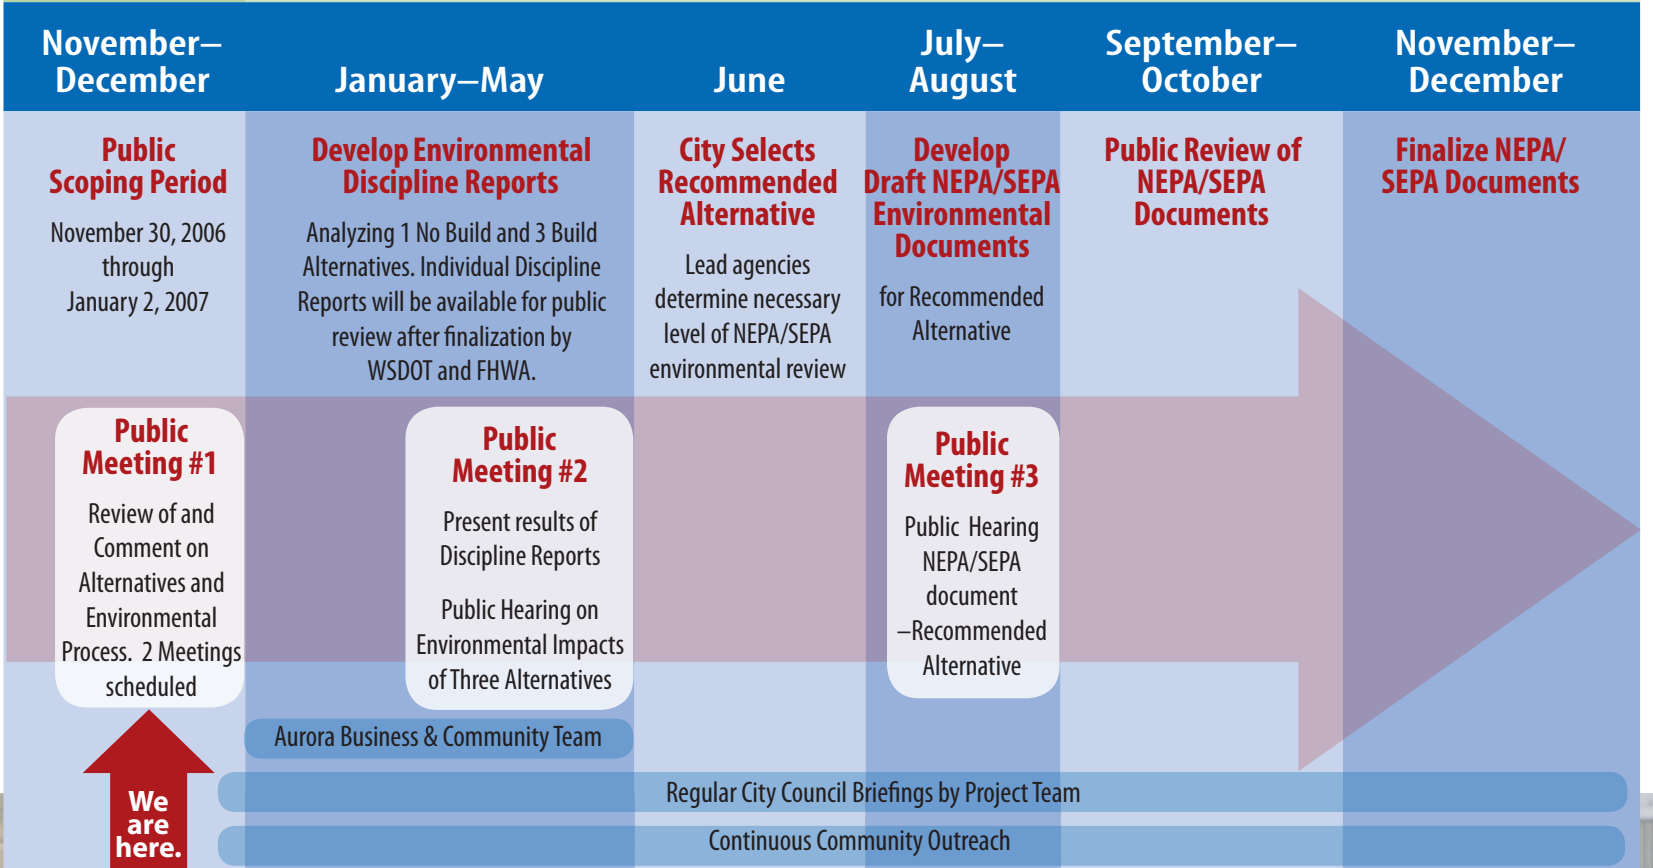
| November–December | January–May | June | July–August | September–October | November–December |
|---|---|---|---|---|---|
| Public Scoping Period November 30, 2006 through January 2, 2007 | Develop Environmental Discipline Reports Analyzing 1 No Build and 3 Build Alternatives. Individual Discipline Reports will be available for public review after finalization by WSDOT and FHWA. | City Selects Recommended Alternative Lead agencies determine necessary level of NEPA/SEPA environmental review | Develop Draft NEPA/SEPA Environmental Documents for Recommended Alternative | Public Review of NEPA/SEPA Documents | Finalize NEPA/SEPA Documents |

Public Meeting #1

Review of and Comment on Alternatives and Environmental Process. 2 Meetings scheduled

Public Meeting #2

Present results of Discipline Reports

Public Hearing on Environmental Impacts of Three Alternatives

Public Meeting #3

Public Hearing NEPA/SEPA document –Recommended Alternative

Aurora Business & Community Team

We are here.

Regular City Council Briefings by Project Team

Continuous Community Outreach